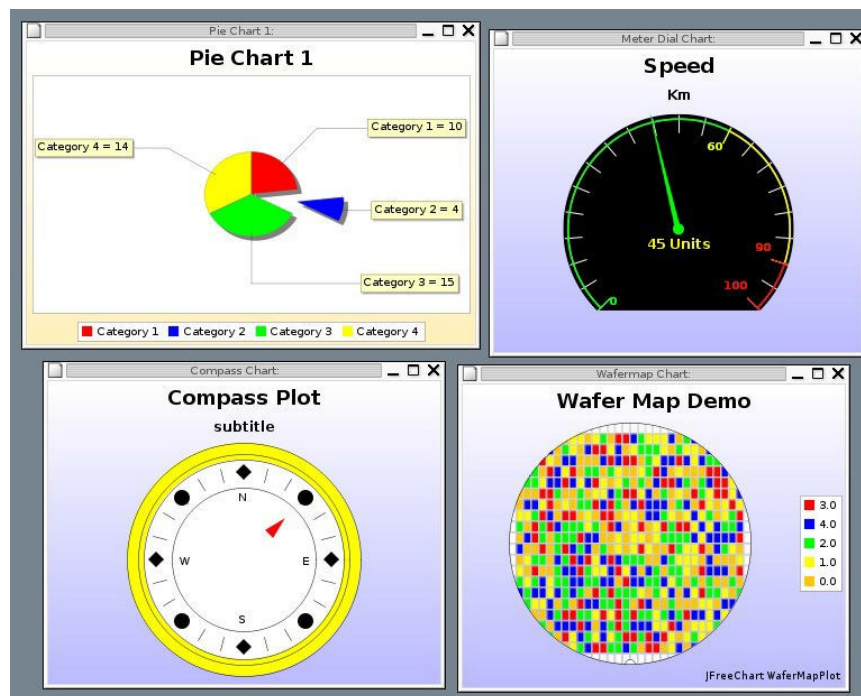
Pie Chart 1:

Pie Chart 1

Category 4 = 14

Category 1 = 10

Category 2 = 4

Category 3 = 15

Category 1 Category 2 Category 3 Category 4

Meter Dial Chart:

Speed

Km

60

45 Units

90

100

0

Compass Chart:

Compass Plot

subtitle

N

W

E

S

Wafermap Chart:

Wafer Map Demo

3.0
4.0
2.0
1.0
0.0

JFreeChart WaferMapPlot